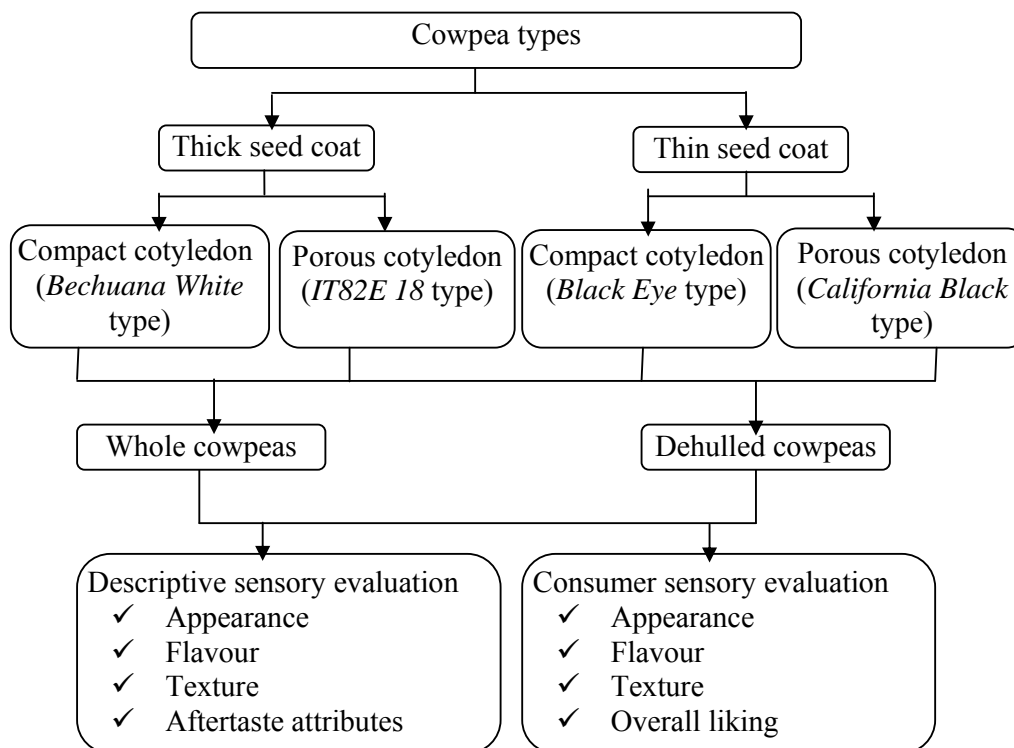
Cowpea types

Thick seed coat

Thin seed coat

Compact cotyledon (*Bechuana White* type)

Porous cotyledon (*IT82E 18* type)

Compact cotyledon (*Black Eye* type)

Porous cotyledon (*California Black* type)

Whole cowpeas

Dehulled cowpeas

Descriptive sensory evaluation
✓ Appearance
✓ Flavour
✓ Texture
✓ Aftertaste attributes

Consumer sensory evaluation
✓ Appearance
✓ Flavour
✓ Texture
✓ Overall liking